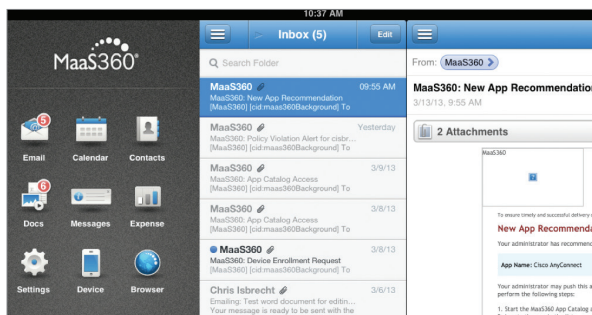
10:37 AM

MaaS360

5
Email
Calendar
Contacts
6
Docs
Messages
Expense
Settings
Device
Browser

Inbox (5)
Edit
Search Folder

MaaS360 09:55 AM
MaaS360: New App Recommendation
[MaaS360] [cid:maas360Background] To

MaaS360 Yesterday
MaaS360: Policy Violation Alert for cisbr...
[MaaS360] [cid:maas360Background] To

MaaS360 3/9/13
MaaS360: App Catalog Access
[MaaS360] [cid:maas360Background] To

MaaS360 3/8/13
MaaS360: App Catalog Access
[MaaS360] [cid:maas360Background] To

MaaS360 3/8/13
MaaS360: Device Enrollment Request
[MaaS360] [cid:maas360Background] To

Chris Isbrecht 3/6/13
Emailing: Test word document for editin...
Your message is ready to be sent with the

From: MaaS360
MaaS360: New App Recommendation
3/13/13, 9:55 AM

2 Attachments

MaaS360

To ensure timely and successful delivery
New App Recommenda
Your administrator has recommend
App Name: Cisco AnyConnect
Your administrator may push this a
perform the following steps:
1. Start the MaaS360 App Catalog